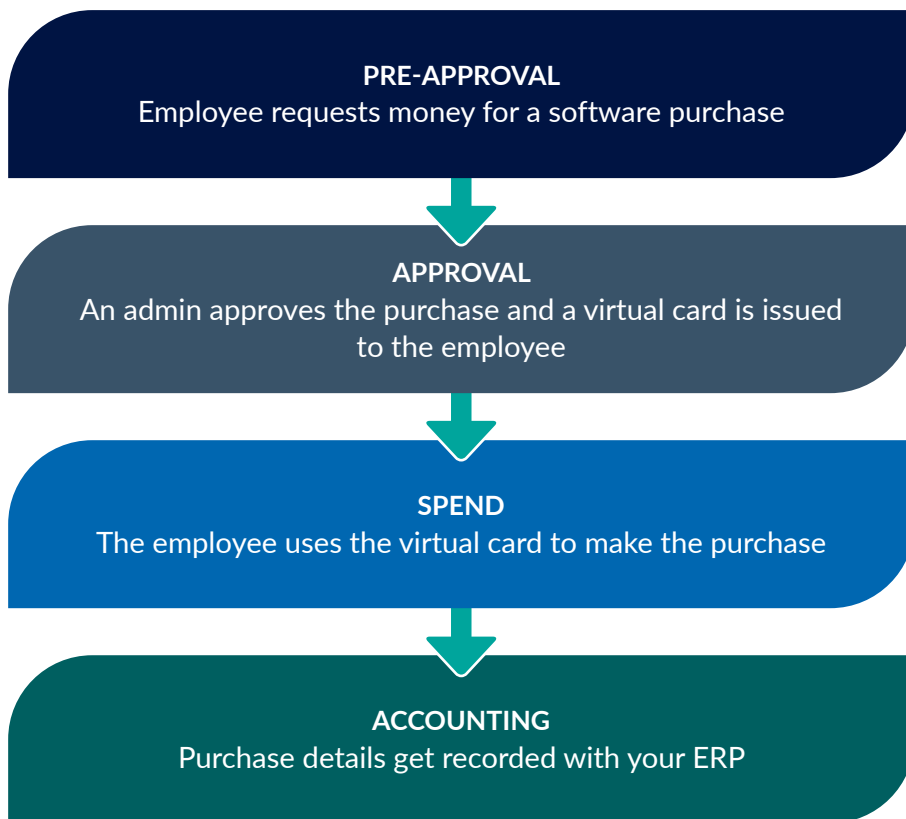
PRE-APPROVAL
Employee requests money for a software purchase

APPROVAL
An admin approves the purchase and a virtual card is issued to the employee

SPEND
The employee uses the virtual card to make the purchase

ACCOUNTING
Purchase details get recorded with your ERP